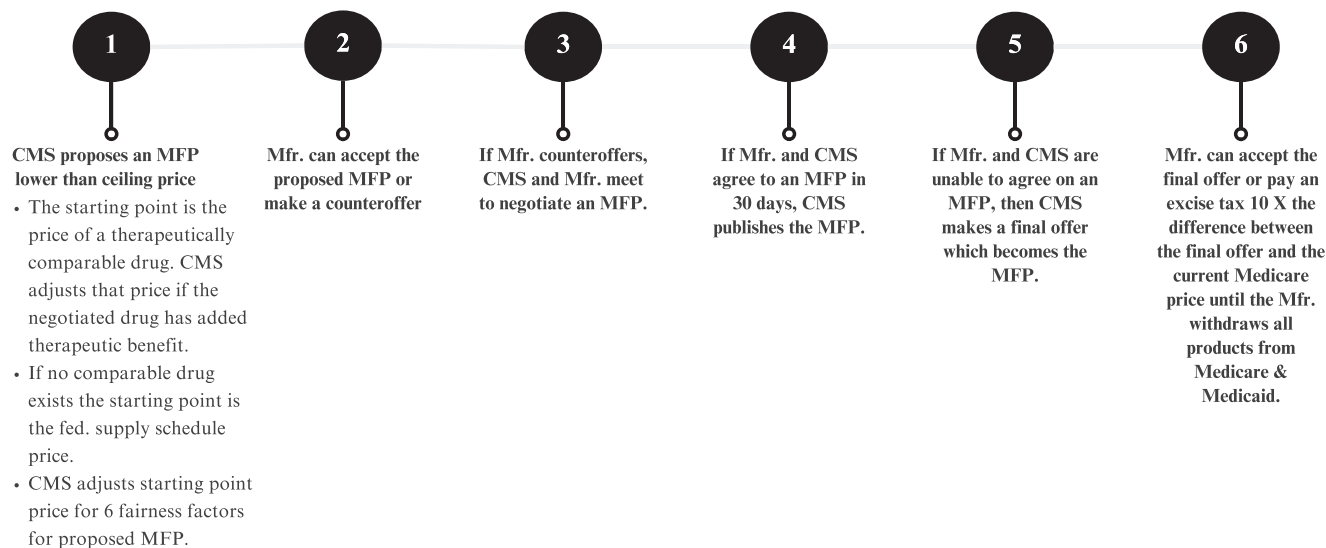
1

CMS proposes an MFP lower than ceiling price

- The starting point is the price of a therapeutically comparable drug. CMS adjusts that price if the negotiated drug has added therapeutic benefit.
- If no comparable drug exists the starting point is the fed. supply schedule price.
- CMS adjusts starting point price for 6 fairness factors for proposed MFP.

2

Mfr. can accept the proposed MFP or make a counteroffer

3

If Mfr. counteroffers, CMS and Mfr. meet to negotiate an MFP.

4

If Mfr. and CMS agree to an MFP in 30 days, CMS publishes the MFP.

5

If Mfr. and CMS are unable to agree on an MFP, then CMS makes a final offer which becomes the MFP.

6

Mfr. can accept the final offer or pay an excise tax 10 X the difference between the final offer and the current Medicare price until the Mfr. withdraws all products from Medicare & Medicaid.